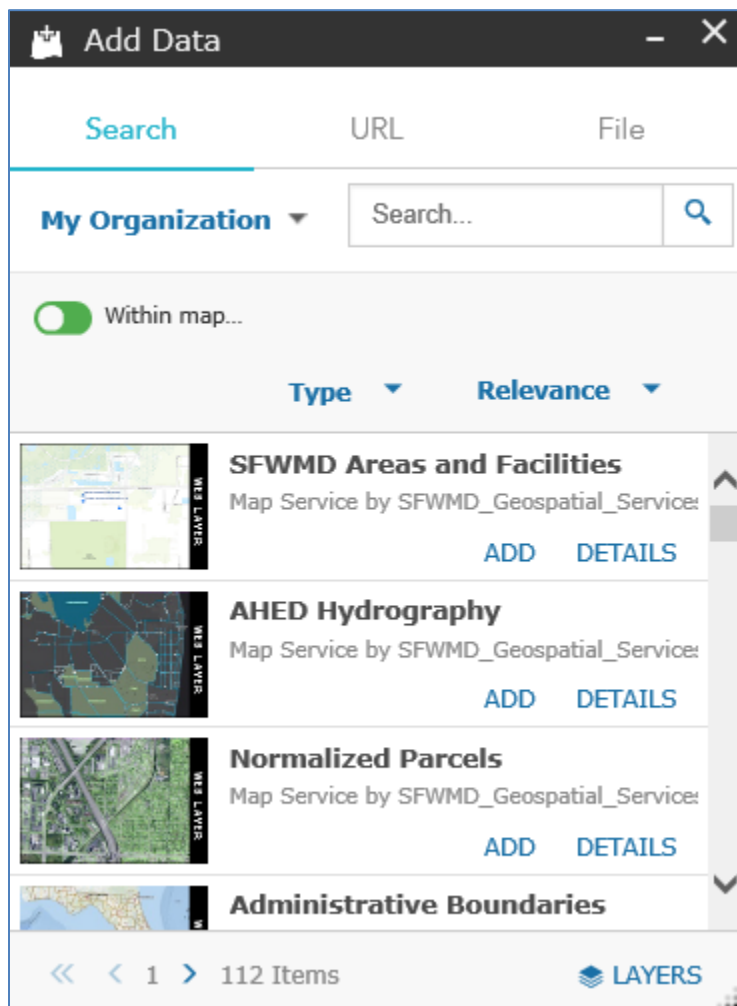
Add Data

Search URL File

My Organization

Search...

Within map...

Type Relevance

WEB LAYER

SFWMD Areas and Facilities

Map Service by SFWMD_Geospatial_Service

ADD DETAILS

WEB LAYER

AHED Hydrography

Map Service by SFWMD_Geospatial_Service

ADD DETAILS

WEB LAYER

Normalized Parcels

Map Service by SFWMD_Geospatial_Service

ADD DETAILS

Administrative Boundaries

« ‹ 1 › 112 Items

LAYERS